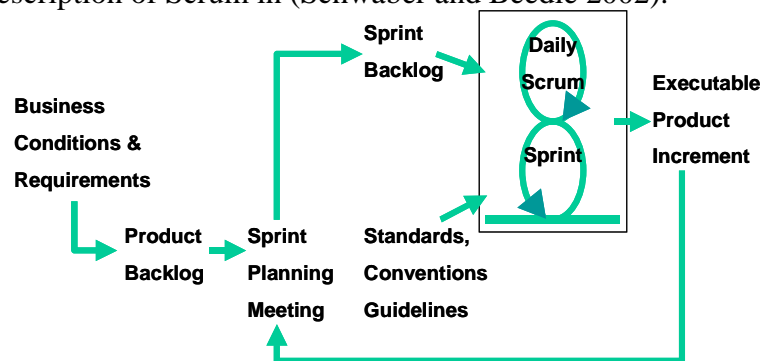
escription of Scrum in (Schwaber and Beedle 2002).

Sprint Backlog

Daily Scrum

Sprint

Executable Product Increment

Business Conditions & Requirements

Product Backlog

Sprint Planning Meeting

Standards, Conventions Guidelines